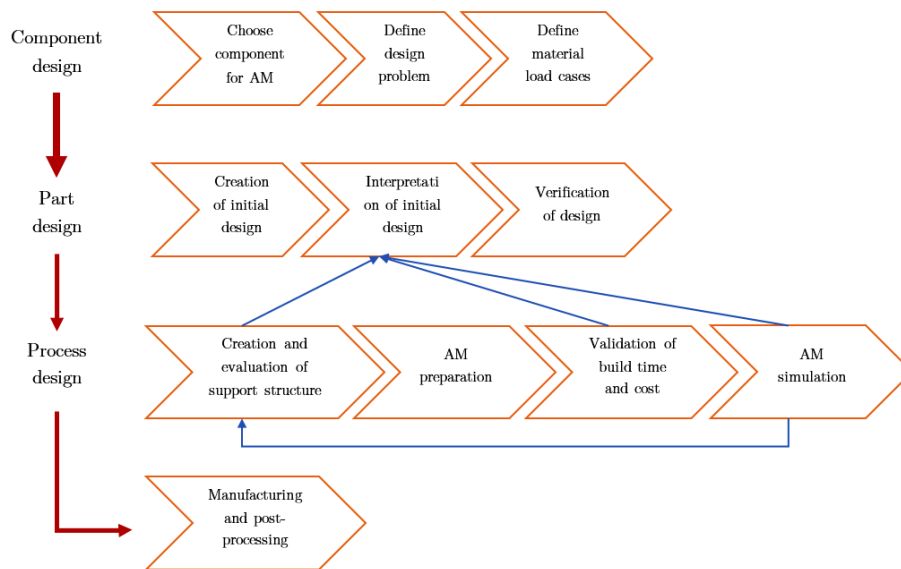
Component design

Choose component for AM

Define design problem

Define material load cases

Part design

Creation of initial design

Interpretati on of initial design

Verification of design

Process design

Creation and evaluation of support structure

AM preparation

Validation of build time and cost

AM simulation

Manufacturing and post-processing